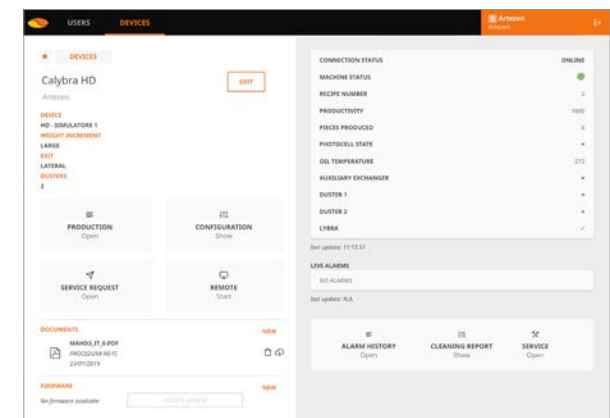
USERS DEVICES

Artezen
Artezen

DEVICES

Calybra HD

EDIT

Artezen

DEVICE
HD - SIMULATORE 1
WEIGHT INCREMENT
LARGE
EXIT
LATERAL
DUSTERS
2

PRODUCTION
Open

CONFIGURATION
Show

SERVICE REQUEST
Open

REMOTE
Start

DOCUMENTS
NEW

MAHD3_IT_6.PDF
PROCEDURA-NO-FC
23/01/2019

FIRMWARE
NEW

No firmware available

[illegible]

| | |
|---|---|
| CONNECTION STATUS | ONLINE |
| MACHINE STATUS | |
| RECIPE NUMBER | 2 |
| PRODUCTIVITY | 1800 |
| PIECES PRODUCED | 0 |
| PHOTOCELL STATE | • |
| OIL TEMPERATURE | 272 |
| AUXILIARY EXCHANGER | • |
| DUSTER 1 | • |
| DUSTER 2 | • |
| LYBRA | ✓ |

last update: 11:15:51

LIVE ALARMS

NO ALARMS

last update: N.A.

ALARM HISTORY
Open

CLEANING REPORT
Show

SERVICE
Open